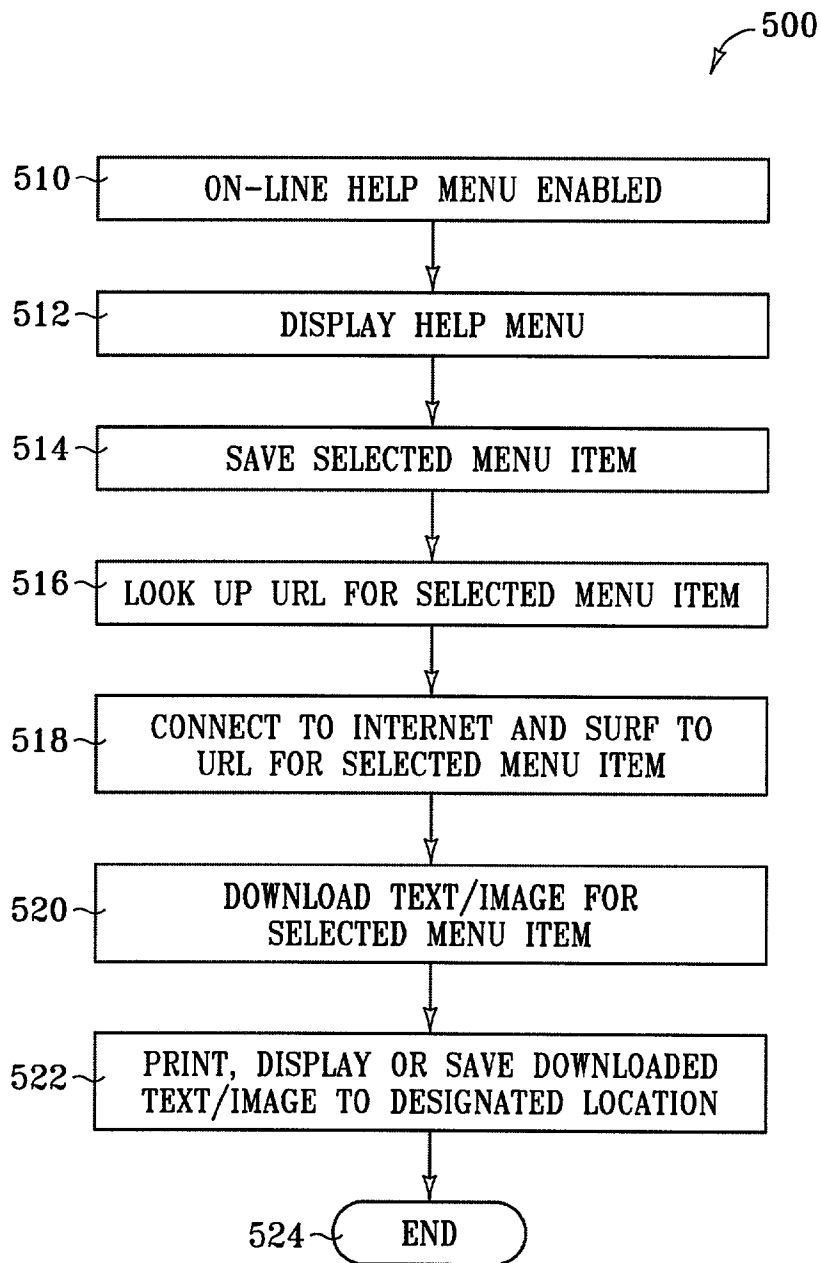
500

510 ON-LINE HELP MENU ENABLED

512 DISPLAY HELP MENU

514 SAVE SELECTED MENU ITEM

516 LOOK UP URL FOR SELECTED MENU ITEM

518 CONNECT TO INTERNET AND SURF TO URL FOR SELECTED MENU ITEM

520 DOWNLOAD TEXT/IMAGE FOR SELECTED MENU ITEM

522 PRINT, DISPLAY OR SAVE DOWNLOADED TEXT/IMAGE TO DESIGNATED LOCATION

524 END